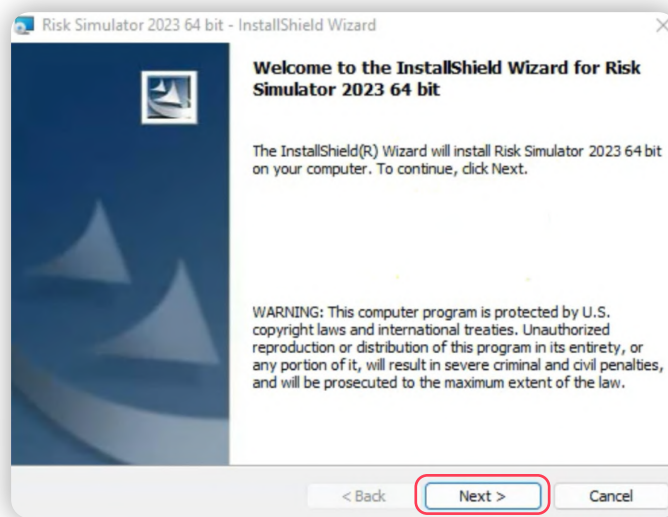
Risk Simulator 2023 64 bit - InstallShield Wizard

Welcome to the InstallShield Wizard for Risk Simulator 2023 64 bit

The InstallShield(R) Wizard will install Risk Simulator 2023 64 bit on your computer. To continue, click Next.

WARNING: This computer program is protected by U.S. copyright laws and international treaties. Unauthorized reproduction or distribution of this program in its entirety, or any portion of it, will result in severe criminal and civil penalties, and will be prosecuted to the maximum extent of the law.

< Back
Next >
Cancel